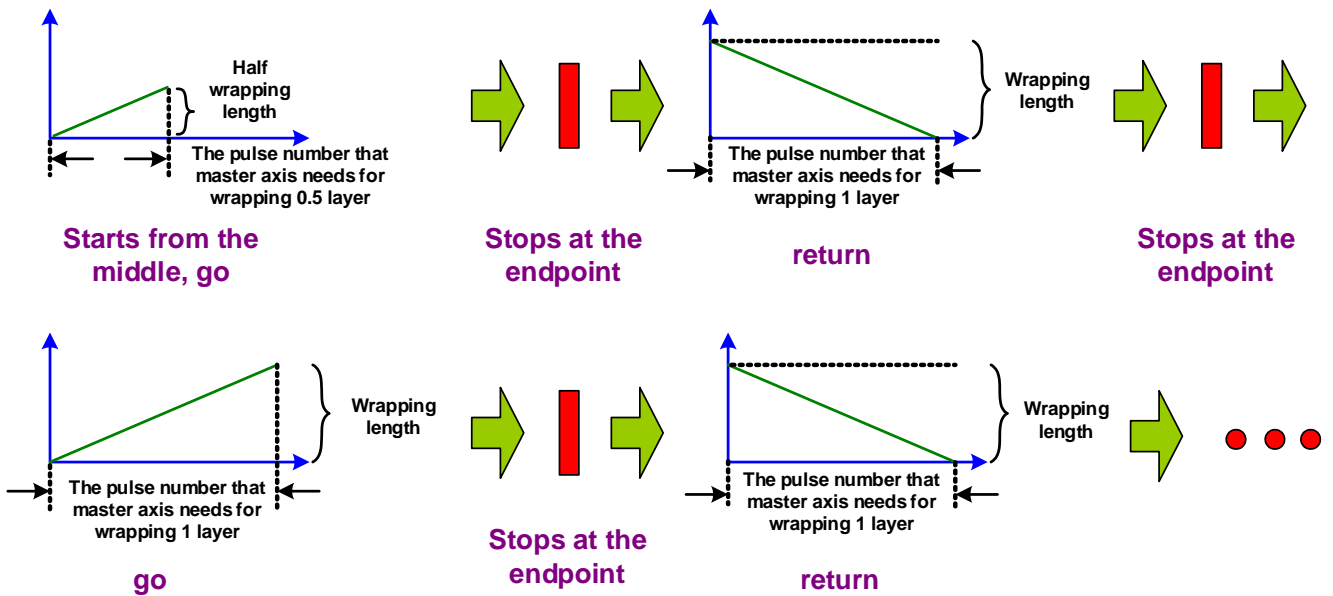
Half wrapping length

The pulse number that master axis needs for wrapping 0.5 layer

Starts from the middle, go

Stops at the endpoint

Wrapping length

The pulse number that master axis needs for wrapping 1 layer

return

Stops at the endpoint

Wrapping length

The pulse number that master axis needs for wrapping 1 layer

go

Stops at the endpoint

Wrapping length

The pulse number that master axis needs for wrapping 1 layer

return